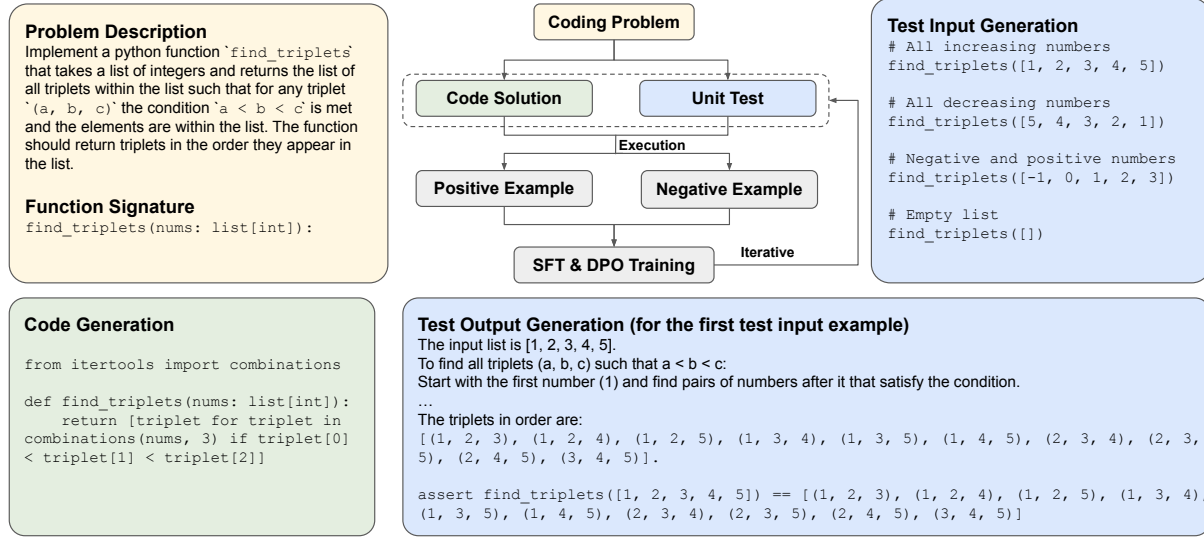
**Problem Description**
Implement a python function `find_triplets` that takes a list of integers and returns the list of all triplets within the list such that for any triplet `(a, b, c)` the condition `a < b < c` is met and the elements are within the list. The function should return triplets in the order they appear in the list.

**Function Signature**
find_triplets(nums: list[int]):

Coding Problem

Code Solution

Unit Test

Execution

Positive Example

Negative Example

SFT & DPO Training

Iterative

**Test Input Generation**
# All increasing numbers
find_triplets([1, 2, 3, 4, 5])

# All decreasing numbers
find_triplets([5, 4, 3, 2, 1])

# Negative and positive numbers
find_triplets([-1, 0, 1, 2, 3])

# Empty list
find_triplets([])

**Code Generation**

from itertools import combinations

def find_triplets(nums: list[int]):
    return [triplet for triplet in combinations(nums, 3) if triplet[0] < triplet[1] < triplet[2]]

**Test Output Generation (for the first test input example)**
The input list is [1, 2, 3, 4, 5].
To find all triplets (a, b, c) such that a < b < c:
Start with the first number (1) and find pairs of numbers after it that satisfy the condition.
…
The triplets in order are:
[(1, 2, 3), (1, 2, 4), (1, 2, 5), (1, 3, 4), (1, 3, 5), (1, 4, 5), (2, 3, 4), (2, 3, 5), (2, 4, 5), (3, 4, 5)].

assert find_triplets([1, 2, 3, 4, 5]) == [(1, 2, 3), (1, 2, 4), (1, 2, 5), (1, 3, 4), (1, 3, 5), (1, 4, 5), (2, 3, 4), (2, 3, 5), (2, 4, 5), (3, 4, 5)]